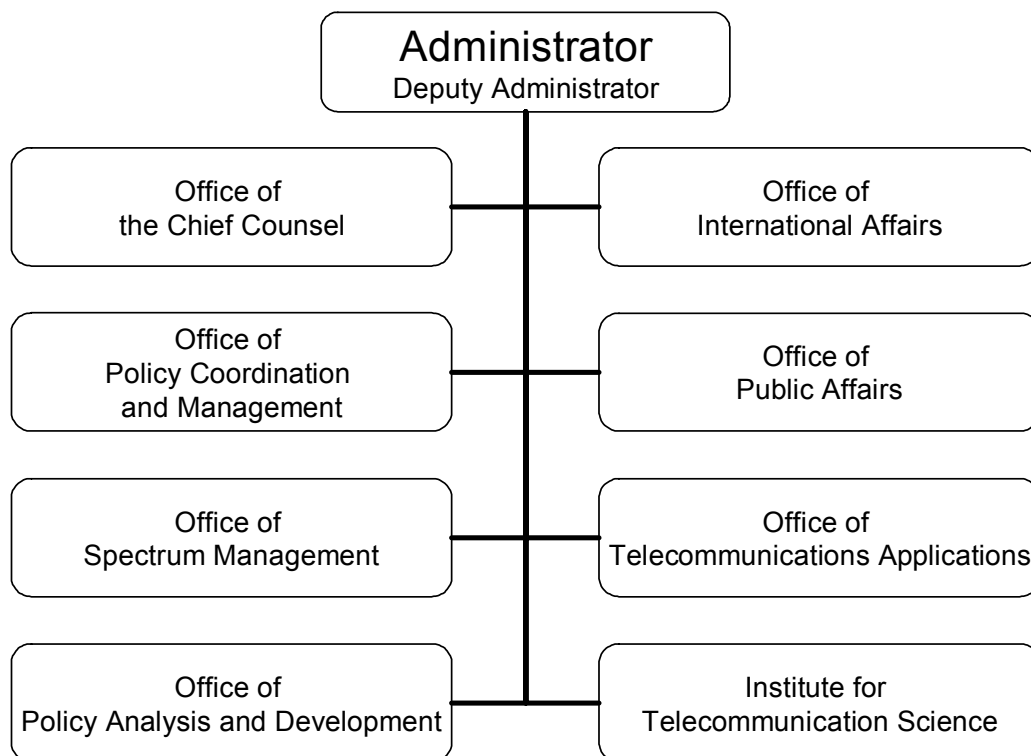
Administrator
Deputy Administrator

Office of the Chief Counsel

Office of International Affairs

Office of Policy Coordination and Management

Office of Public Affairs

Office of Spectrum Management

Office of Telecommunications Applications

Office of Policy Analysis and Development

Institute for Telecommunication Science